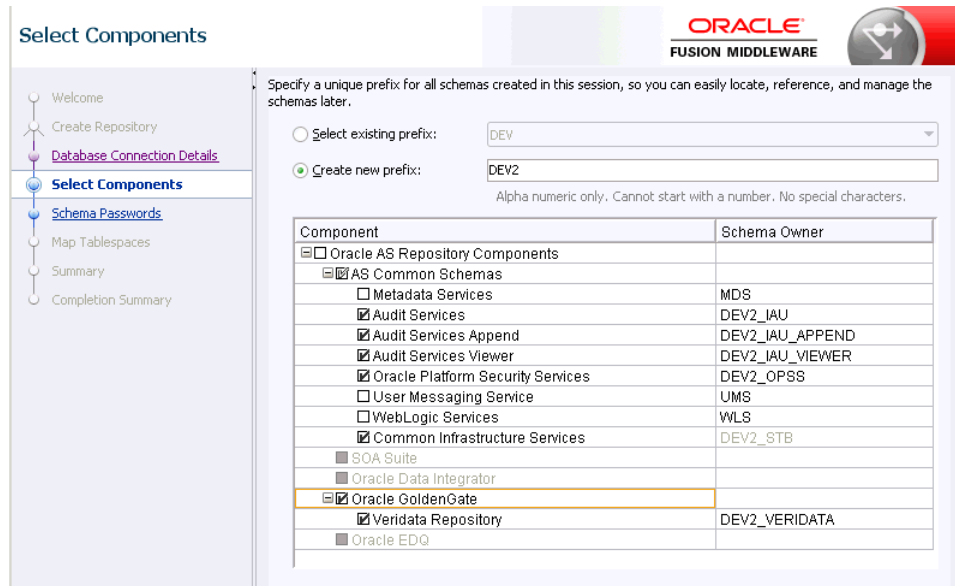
Select Components

ORACLE
FUSION MIDDLEWARE

Welcome
Create Repository
Database Connection Details
Select Components
Schema Passwords
Map Tablespaces
Summary
Completion Summary

Specify a unique prefix for all schemas created in this session, so you can easily locate, reference, and manage the schemas later.

Select existing prefix: DEV

Create new prefix: DEV2

Alpha numeric only. Cannot start with a number. No special characters.

| Component | Schema Owner |
|---|---|
| Oracle AS Repository Components | |
| AS Common Schemas | |
| Metadata Services | MDS |
| Audit Services | DEV2_IAU |
| Audit Services Append | DEV2_IAU_APPEND |
| Audit Services Viewer | DEV2_IAU_VIEWER |
| Oracle Platform Security Services | DEV2_OPSS |
| User Messaging Service | UMS |
| WebLogic Services | WLS |
| Common Infrastructure Services | DEV2_STB |
| SOA Suite | |
| Oracle Data Integrator | |
| Oracle GoldenGate | |
| Veridata Repository | DEV2_VERIDATA |
| Oracle EDQ | |